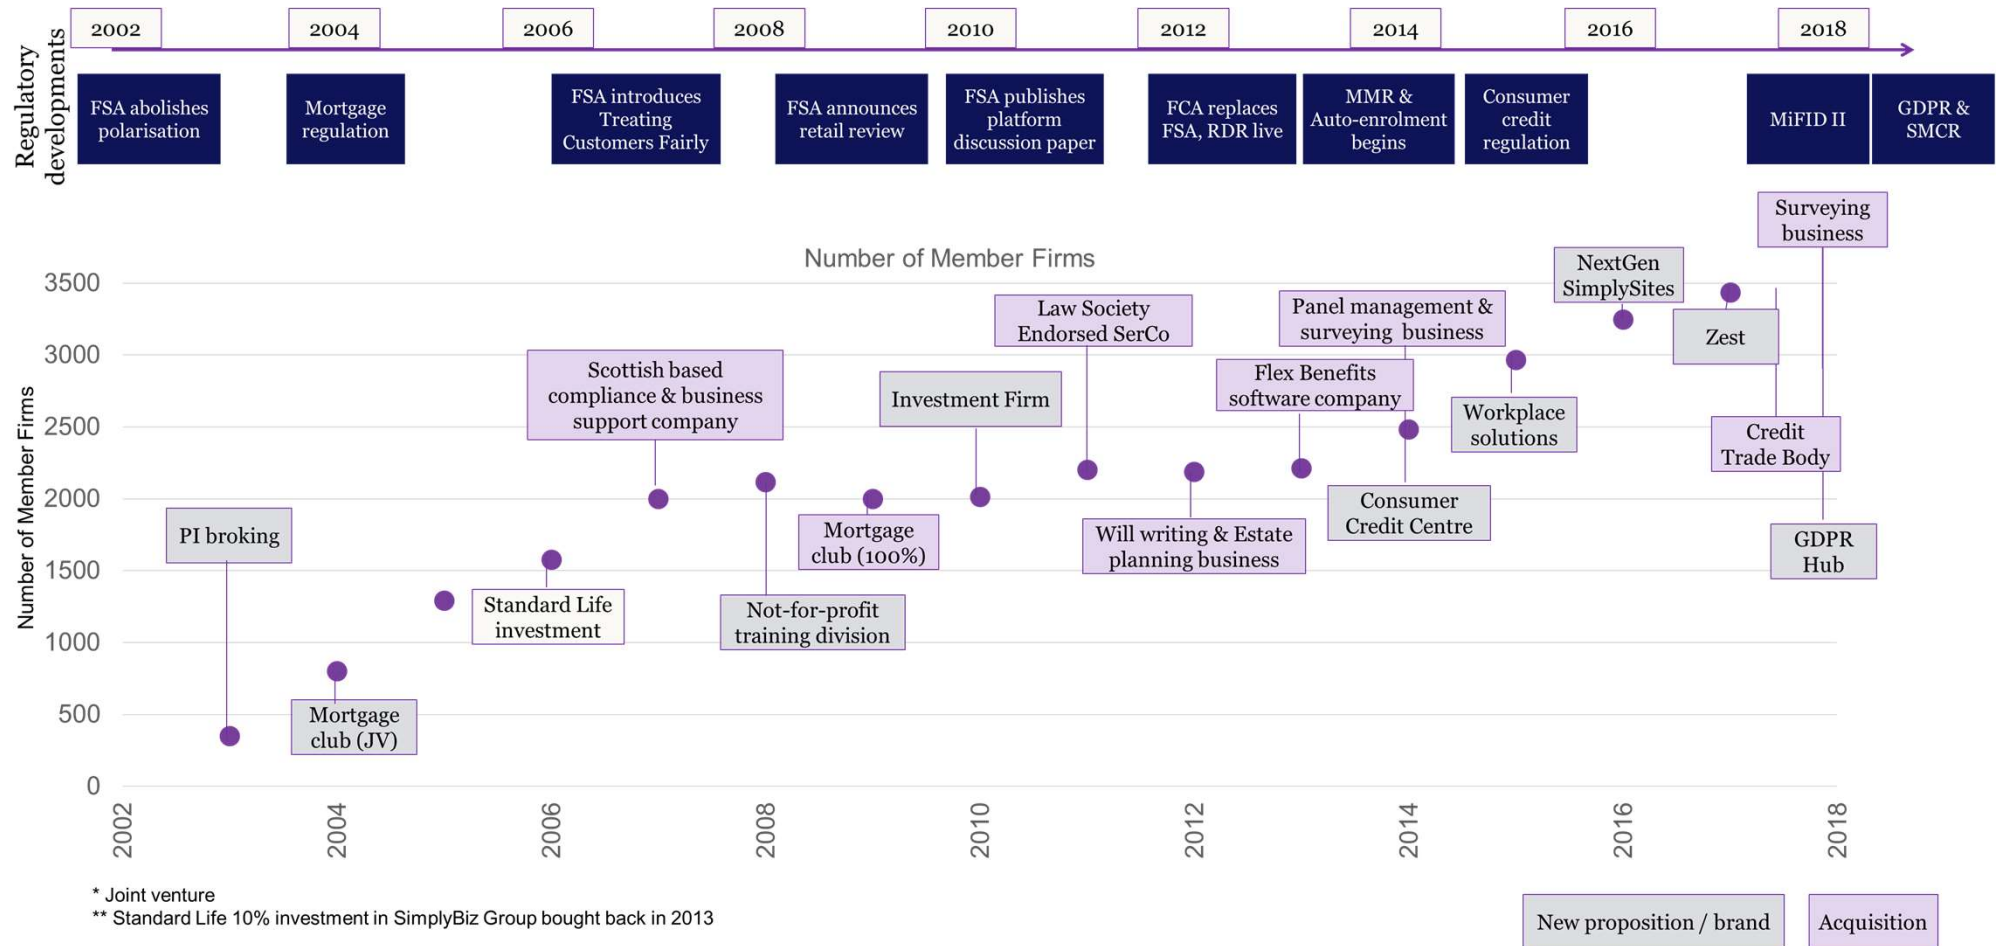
Regulatory developments

2002
2004
2006
2008
2010
2012
2014
2016
2018

FSA abolishes polarisation
Mortgage regulation
FSA introduces Treating Customers Fairly
FSA announces retail review
FSA publishes platform discussion paper
FCA replaces FSA, RDR live
MMR & Auto-enrolment begins
Consumer credit regulation
MiFID II
GDPR & SMCR

Number of Member Firms

Number of Member Firms

3500
3000
2500
2000
1500
1000
500
0

PI broking
Mortgage club (JV)
Standard Life investment
Scottish based compliance & business support company
Not-for-profit training division
Mortgage club (100%)
Investment Firm
Law Society Endorsed SerCo
Will writing & Estate planning business
Flex Benefits software company
Panel management & surveying business
Consumer Credit Centre
Workplace solutions
NextGen SimplySites
Zest
Surveying business
Credit Trade Body
GDPR Hub

2002
2004
2006
2008
2010
2012
2014
2016
2018

* Joint venture
** Standard Life 10% investment in SimplyBiz Group bought back in 2013

New proposition / brand
Acquisition